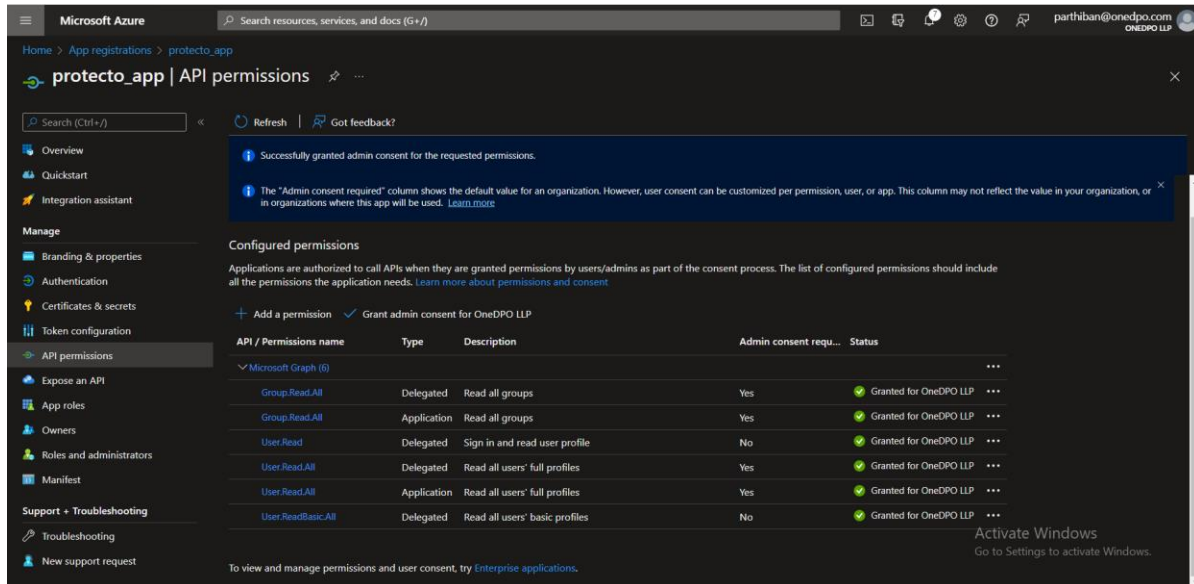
Microsoft Azure
Search resources, services, and docs (G+/)
parthiban@onedpo.com
ONEDPO LLP

Home > App registrations > protecto_app

protecto_app | API permissions

Search (Ctrl+/)
Overview
Quickstart
Integration assistant
Manage
Branding & properties
Authentication
Certificates & secrets
Token configuration
API permissions
Expose an API
App roles
Owners
Roles and administrators
Manifest
Support + Troubleshooting
Troubleshooting
New support request

Refresh | Got feedback?

Successfully granted admin consent for the requested permissions.

The "Admin consent required" column shows the default value for an organization. However, user consent can be customized per permission, user, or app. This column may not reflect the value in your organization, or in organizations where this app will be used. Learn more

Configured permissions

Applications are authorized to call APIs when they are granted permissions by users/admins as part of the consent process. The list of configured permissions should include all the permissions the application needs. Learn more about permissions and consent

+ Add a permission ✓ Grant admin consent for OneDPO LLP

| API / Permissions name | Type | Description | Admin consent requ... | Status |
|---|---|---|---|---|
| Microsoft Graph (6) | | | | ··· |
| Group.Read.All | Delegated | Read all groups | Yes | Granted for OneDPO LLP ··· |
| Group.Read.All | Application | Read all groups | Yes | Granted for OneDPO LLP ··· |
| User.Read | Delegated | Sign in and read user profile | No | Granted for OneDPO LLP ··· |
| User.Read.All | Delegated | Read all users' full profiles | Yes | Granted for OneDPO LLP ··· |
| User.Read.All | Application | Read all users' full profiles | Yes | Granted for OneDPO LLP ··· |
| User.ReadBasic.All | Delegated | Read all users' basic profiles | No | Granted for OneDPO LLP ··· |

To view and manage permissions and user consent, try Enterprise applications.

Activate Windows
Go to Settings to activate Windows.